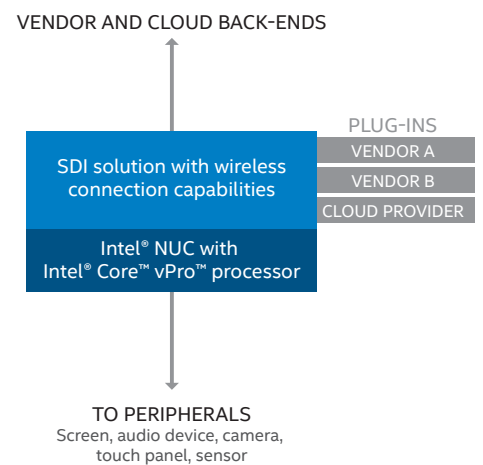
VENDOR AND CLOUD BACK-ENDS

PLUG-INS

VENDOR A

VENDOR B

CLOUD PROVIDER

SDI solution with wireless connection capabilities

Intel® NUC with Intel® Core™ vPro™ processor

TO PERIPHERALS

Screen, audio device, camera, touch panel, sensor